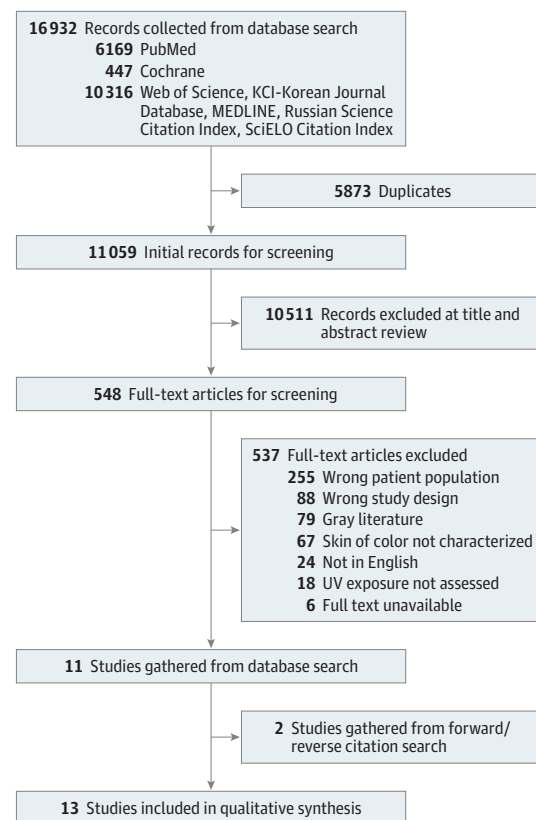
16 932 Records collected from database search
6169 PubMed
447 Cochrane
10 316 Web of Science, KCI-Korean Journal Database, MEDLINE, Russian Science Citation Index, SciELO Citation Index

5873 Duplicates

11 059 Initial records for screening

10 511 Records excluded at title and abstract review

548 Full-text articles for screening

537 Full-text articles excluded
255 Wrong patient population
88 Wrong study design
79 Gray literature
67 Skin of color not characterized
24 Not in English
18 UV exposure not assessed
6 Full text unavailable

11 Studies gathered from database search

2 Studies gathered from forward/reverse citation search

13 Studies included in qualitative synthesis